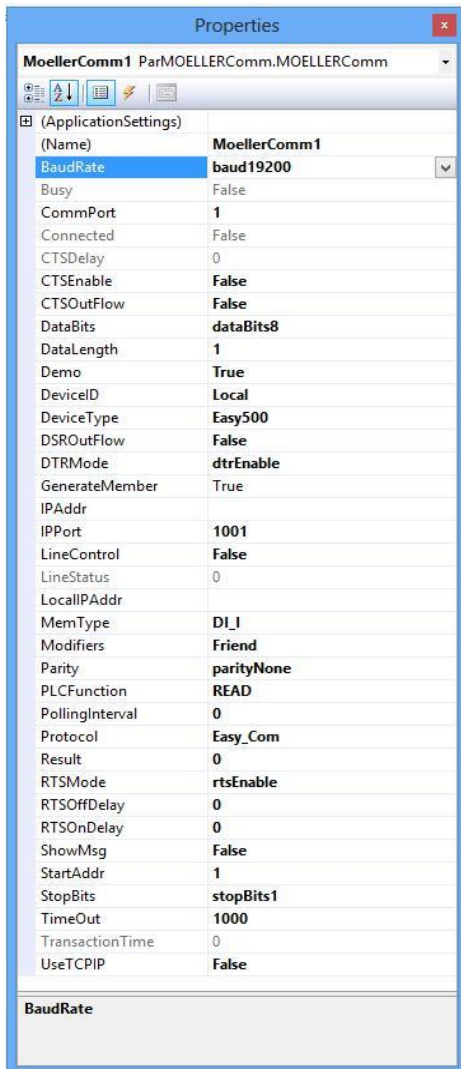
Properties

MoellerComm1 ParMOELLERComm.MOELLERComm

| | |
|---|---|
| (ApplicationSettings) | |
| (Name) | MoellerComm1 |
| BaudRate | baud19200 |
| Busy | False |
| CommPort | 1 |
| Connected | False |
| CTSDelay | 0 |
| CTSEnable | False |
| CTSOutFlow | False |
| DataBits | dataBits8 |
| DataLength | 1 |
| Demo | True |
| DeviceID | Local |
| DeviceType | Easy500 |
| DSROutFlow | False |
| DTRMode | dtrEnable |
| GenerateMember | True |
| IPAddr | |
| IPPort | 1001 |
| LineControl | False |
| LineStatus | 0 |
| LocalIPAddr | |
| MemType | DI_I |
| Modifiers | Friend |
| Parity | parityNone |
| PLCFunction | READ |
| PollingInterval | 0 |
| Protocol | Easy_Com |
| Result | 0 |
| RTSMode | rtsEnable |
| RTSOffDelay | 0 |
| RTSOnDelay | 0 |
| ShowMsg | False |
| StartAddr | 1 |
| StopBits | stopBits1 |
| TimeOut | 1000 |
| TransactionTime | 0 |
| UseTCPIP | False |

BaudRate